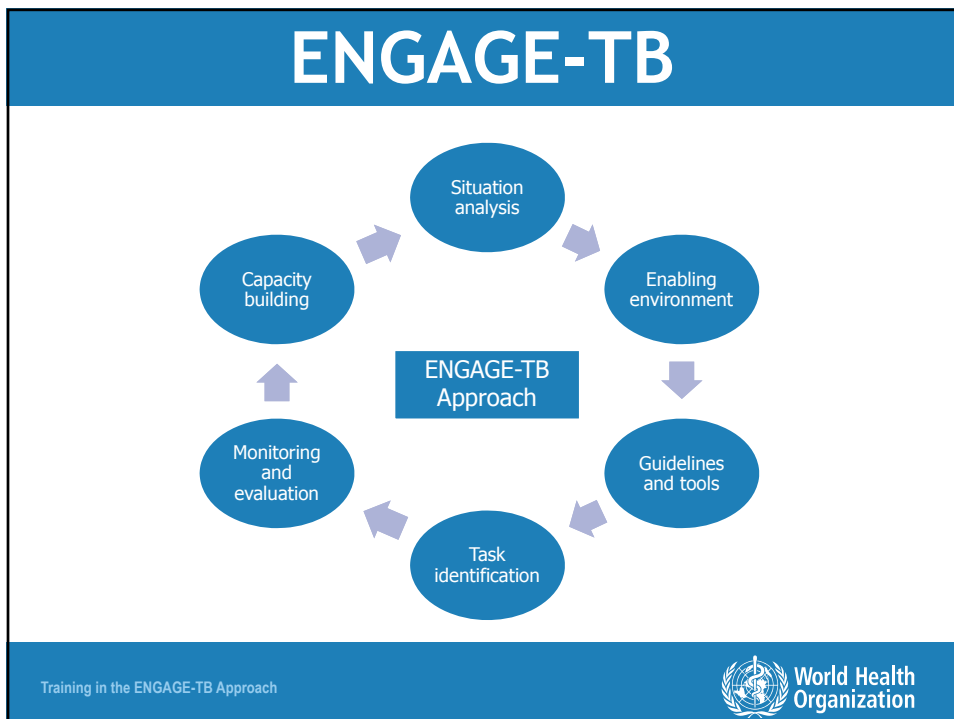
ENGAGE-TB

Situation analysis

Enabling environment

Guidelines and tools

Task identification

Monitoring and evaluation

Capacity building

ENGAGE-TB Approach

Training in the ENGAGE-TB Approach

World Health Organization